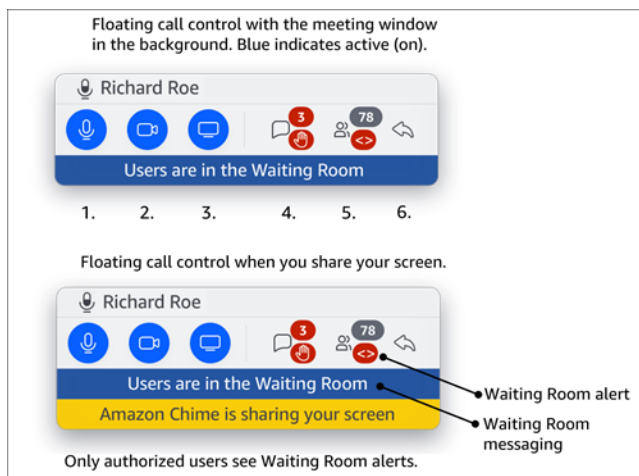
Floating call control with the meeting window in the background. Blue indicates active (on).

Richard Roe

3

78

<>

Users are in the Waiting Room

1. 2. 3. 4. 5. 6.

Floating call control when you share your screen.

Richard Roe

3

78

<>

Users are in the Waiting Room

Amazon Chime is sharing your screen

Waiting Room alert

Waiting Room messaging

Only authorized users see Waiting Room alerts.